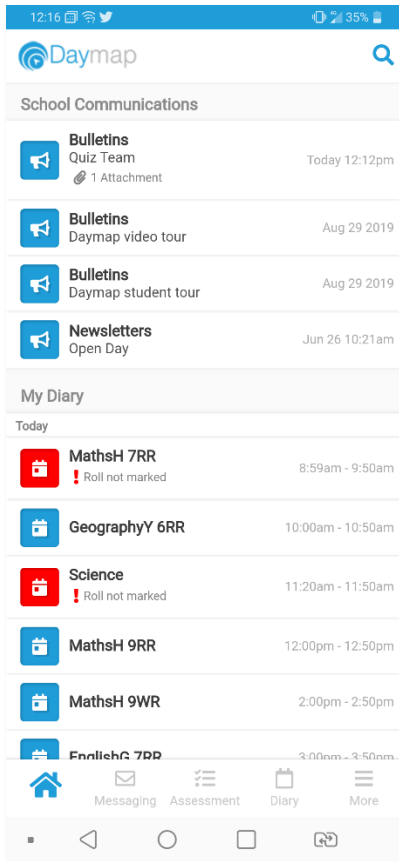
12:16 35%

Daymap

School Communications

Bulletins
Quiz Team
1 Attachment
Today 12:12pm

Bulletins
Daymap video tour
Aug 29 2019

Bulletins
Daymap student tour
Aug 29 2019

Newsletters
Open Day
Jun 26 10:21am

My Diary

Today

MathsH 7RR
! Roll not marked
8:59am - 9:50am

GeographyY 6RR
10:00am - 10:50am

Science
! Roll not marked
11:20am - 11:50am

MathsH 9RR
12:00pm - 12:50pm

MathsH 9WR
2:00pm - 2:50pm

EnglishG 7RR
3:00pm - 3:50pm

Messaging Assessment Diary More